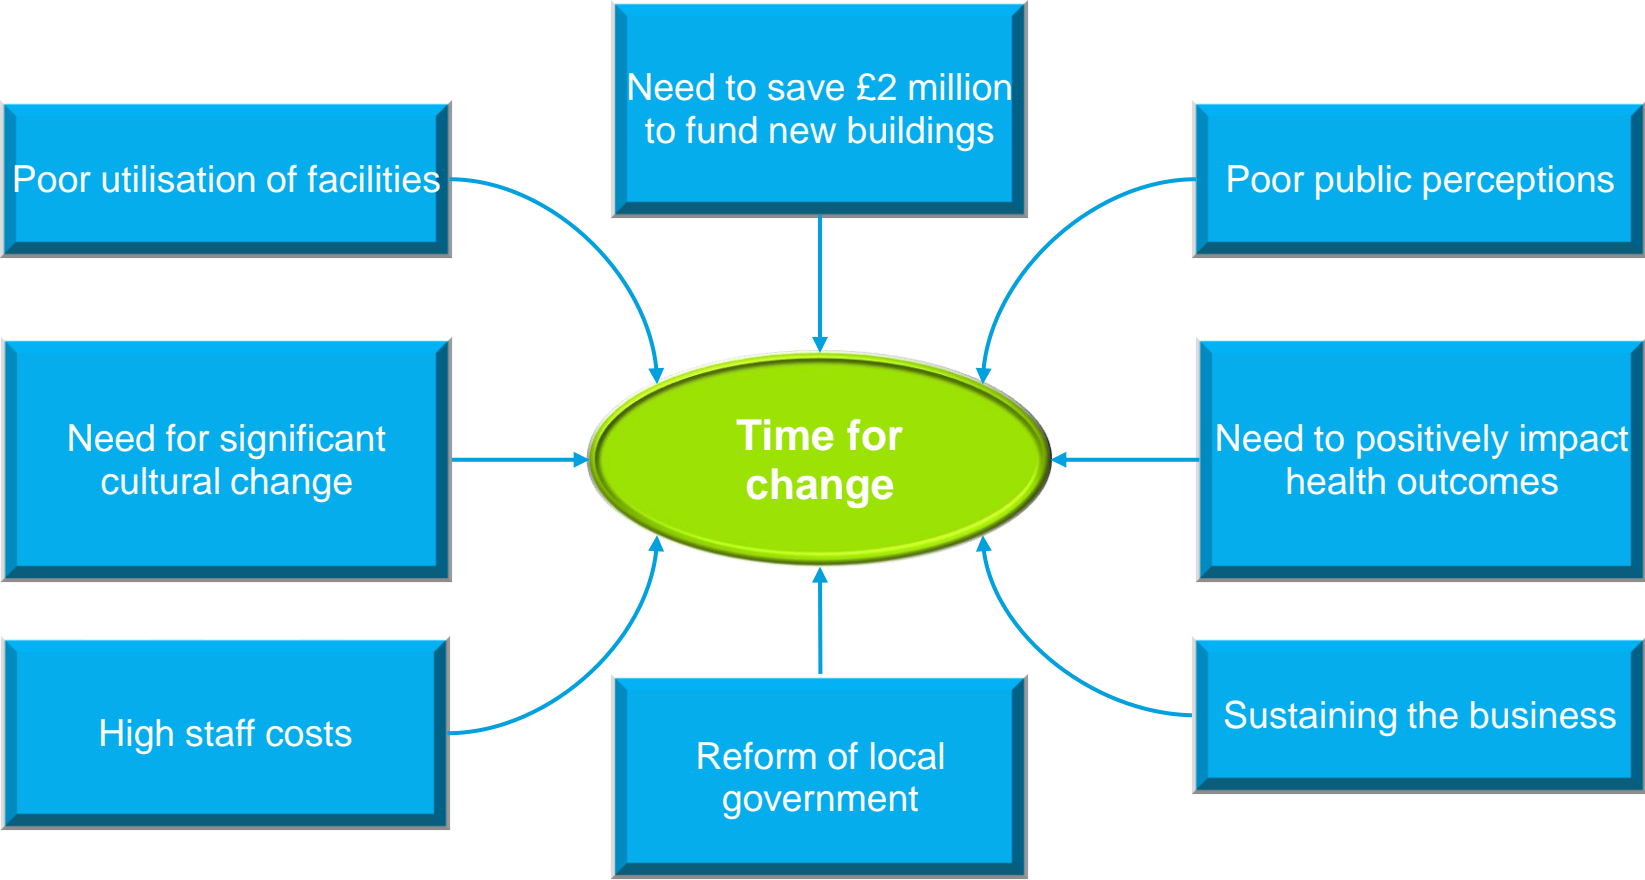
Poor utilisation of facilities

Need to save £2 million to fund new buildings

Poor public perceptions

Need for significant cultural change

Time for change

Need to positively impact health outcomes

High staff costs

Reform of local government

Sustaining the business